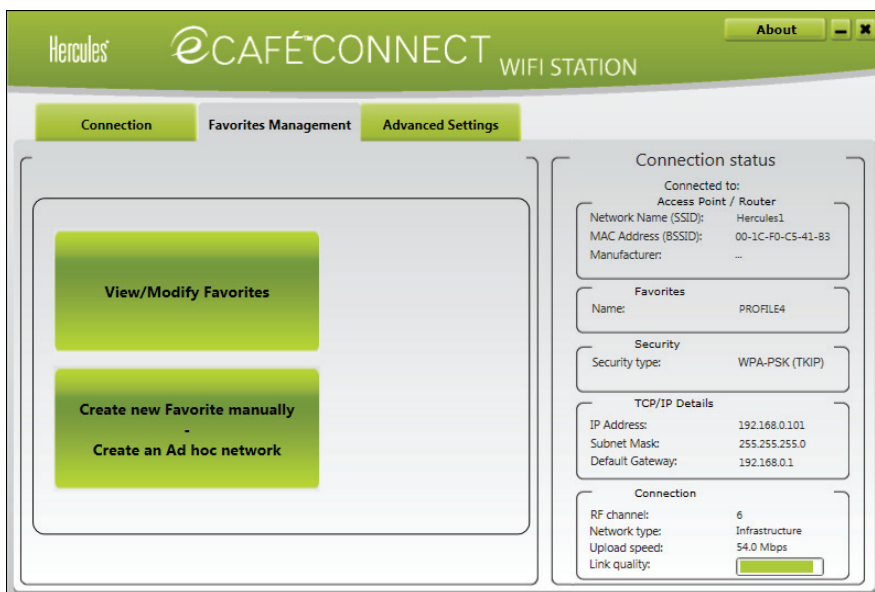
Hercules eCAFÉ™CONNECT WIFI STATION

About

Connection
Favorites Management
Advanced Settings

View/Modify Favorites

Create new Favorite manually
-
Create an Ad hoc network

Connection status

Connected to:
Access Point / Router

Network Name (SSID): Hercules1
MAC Address (BSSID): 00-1C-F0-C5-41-83
Manufacturer: ...

Favorites
Name: PROFILE4

Security
Security type: WPA-PSK (TKIP)

TCP/IP Details
IP Address: 192.168.0.101
Subnet Mask: 255.255.255.0
Default Gateway: 192.168.0.1

Connection
RF channel: 6
Network type: Infrastructure
Upload speed: 54.0 Mbps
Link quality: